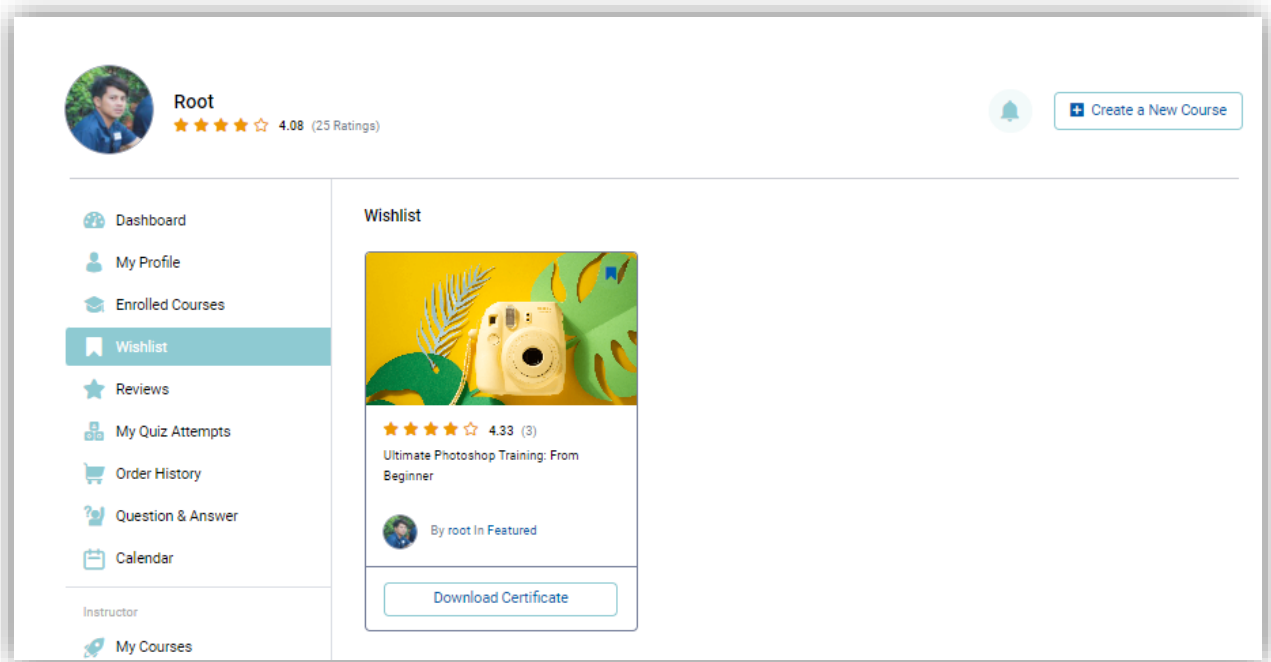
Root
4.08 (25 Ratings)

Create a New Course

Dashboard
My Profile
Enrolled Courses
Wishlist
Reviews
My Quiz Attempts
Order History
Question & Answer
Calendar

Instructor
My Courses

Wishlist

4.33 (3)
Ultimate Photoshop Training: From Beginner

By root In Featured

Download Certificate